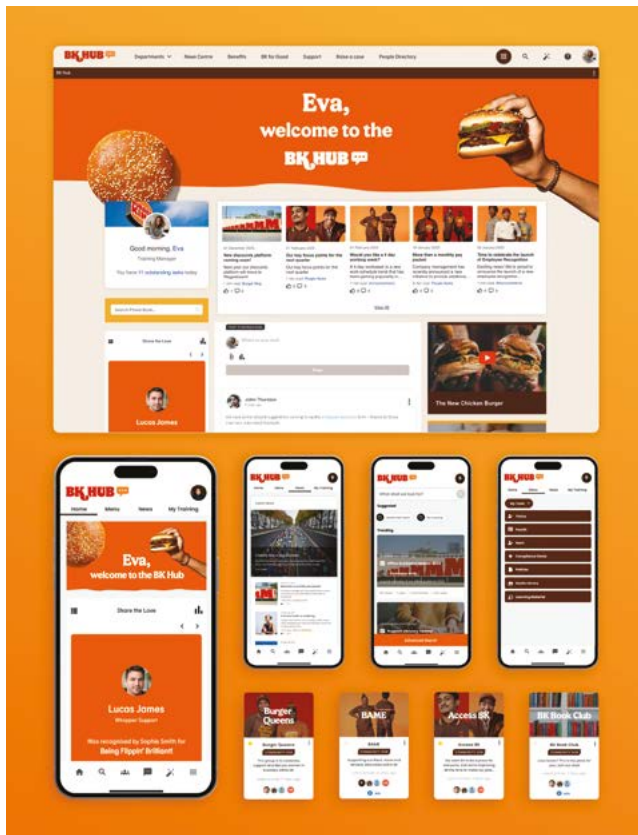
BK HUB

Departments News Centre Benefits BK for Good Support Raise a case People Directory

Eva,
welcome to the
BK HUB

Good morning, Eva
Training Manager
You have 11 outstanding tasks today

Share the Love

Lucas Jones

The New Chicken Burger

John Thornton

BK HUB
Home Menu News My Training

Eva,
welcome to the BK Hub

Share the Love

Lucas Jones
Whopper Support
Was recognised by Sophia Smith for
Being Flippin' Brilliant

Burger Queens
BAME
Access BK
BK Book Club

Burger Queens
BAME
Access BK
BK Book Club